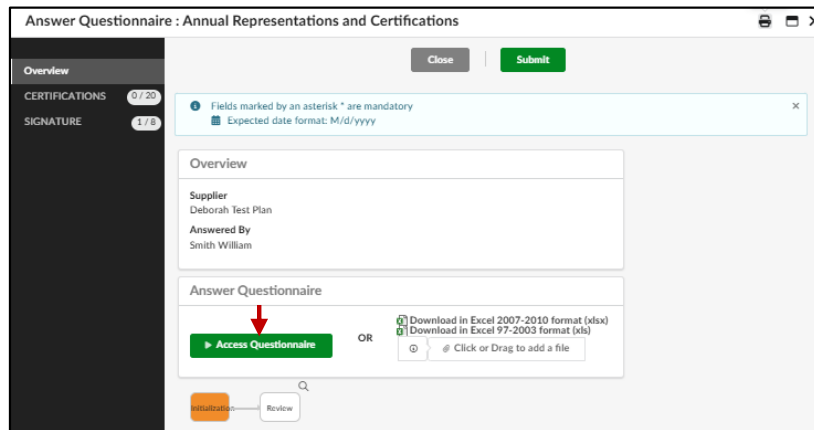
Answer Questionnaire : Annual Representations and Certifications

Close
Submit

Overview
CERTIFICATIONS 0 / 20
SIGNATURE 1 / 8

Fields marked by an asterisk * are mandatory
Expected date format: M/d/yyyy

Overview

Supplier
Deborah Test Plan

Answered By
Smith William

Answer Questionnaire

▶ Access Questionnaire

OR

Download in Excel 2007-2010 format (xlsx)
Download in Excel 97-2003 format (xls)

Click or Drag to add a file

Initialization
Review